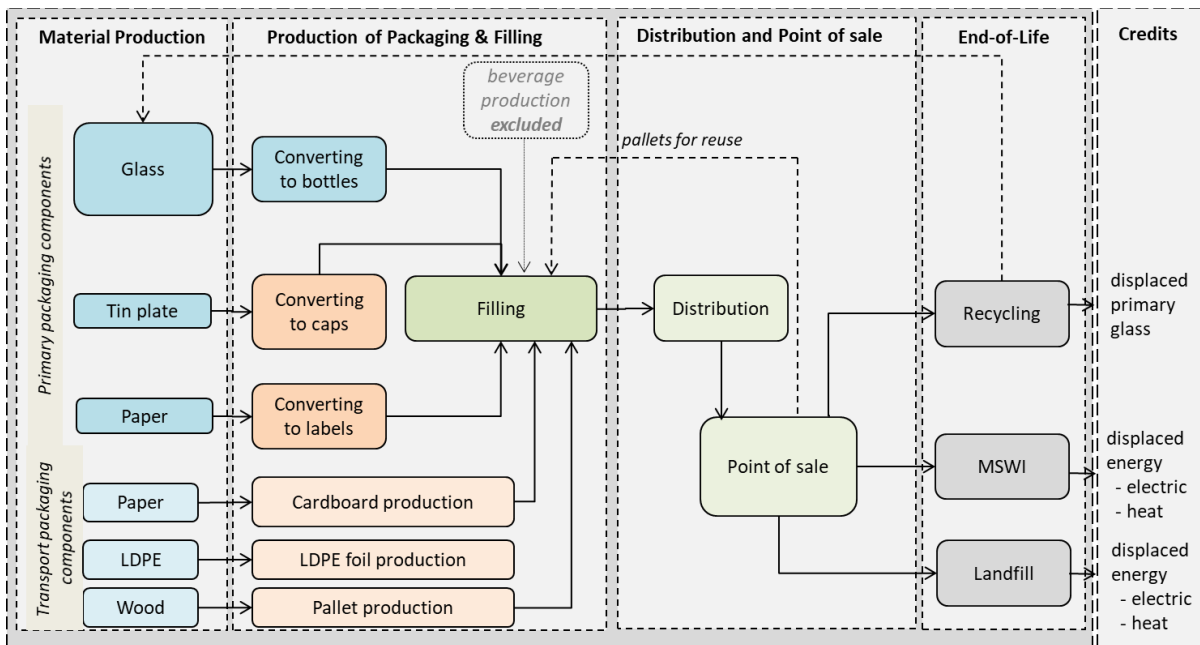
Material Production

Production of Packaging & Filling

Distribution and Point of sale

End-of-Life

Credits

beverage production excluded

pallets for reuse

Primary packaging components

Glass

Converting to bottles

Tin plate

Converting to caps

Filling

Distribution

Recycling

displaced primary glass

Paper

Converting to labels

Point of sale

MSWI

displaced energy
- electric
- heat

Transport packaging components

Paper

Cardboard production

LDPE

LDPE foil production

Landfill

displaced energy
- electric
- heat

Wood

Pallet production